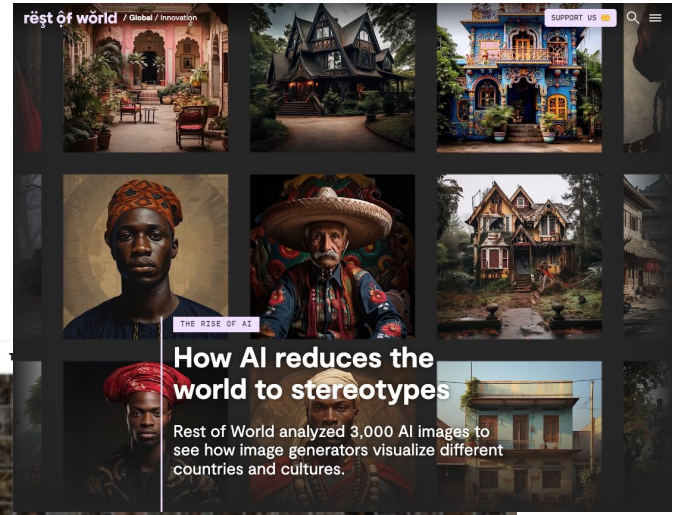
rest of world / Global / Innovation

SUPPORT US

THE RISE OF AI

How AI reduces the world to stereotypes

Rest of World analyzed 3,000 AI images to see how image generators visualize different countries and cultures.